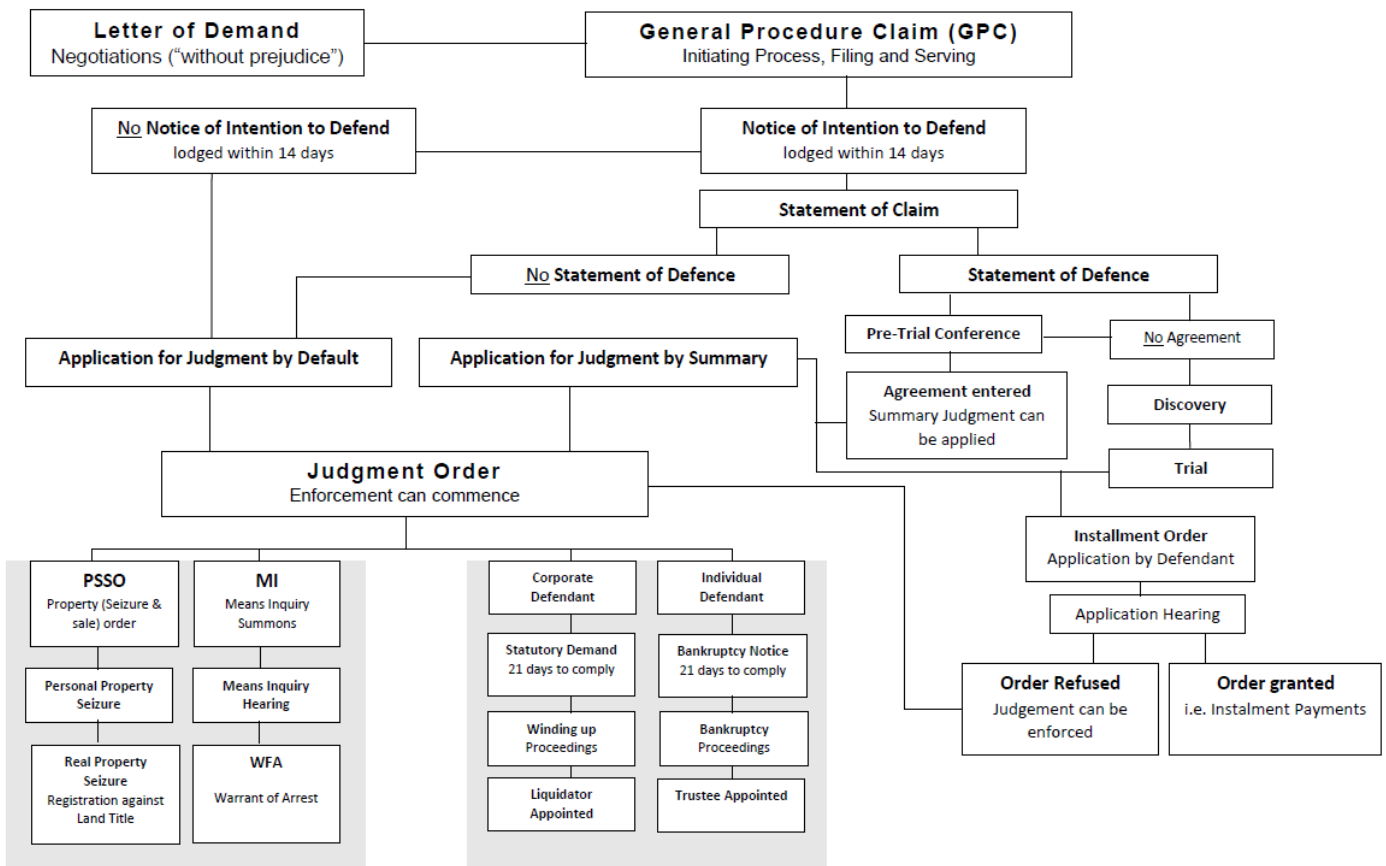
Letter of Demand
Negotiations ("without prejudice")

General Procedure Claim (GPC)
Initiating Process, Filing and Serving

No Notice of Intention to Defend
lodged within 14 days

Notice of Intention to Defend
lodged within 14 days

Statement of Claim

No Statement of Defence

Statement of Defence

Pre-Trial Conference

No Agreement

Application for Judgment by Default

Application for Judgment by Summary

Agreement entered
Summary Judgment can be applied

Discovery

Trial

Judgment Order
Enforcement can commence

Installment Order
Application by Defendant

Application Hearing

PSSO
Property (Seizure & sale) order

MI
Means Inquiry Summons

Corporate Defendant

Individual Defendant

Statutory Demand
21 days to comply

Bankruptcy Notice
21 days to comply

Personal Property Seizure

Means Inquiry Hearing

Winding up Proceedings

Bankruptcy Proceedings

Order Refused
Judgement can be enforced

Order granted
i.e. Instalment Payments

Real Property Seizure
Registration against Land Title

WFA
Warrant of Arrest

Liquidator Appointed

Trustee Appointed